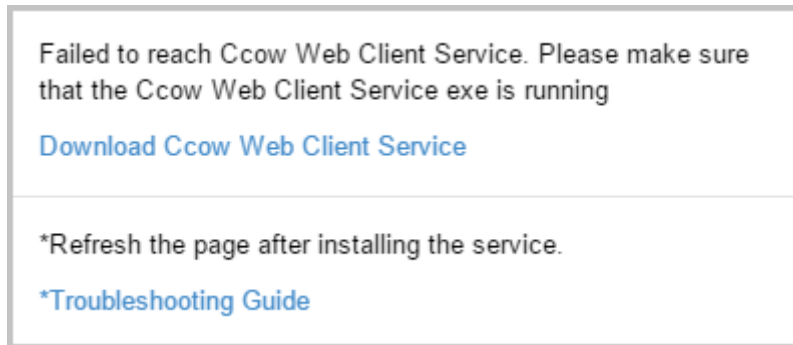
Failed to reach Ccow Web Client Service. Please make sure that the Ccow Web Client Service exe is running

Download Ccow Web Client Service

*Refresh the page after installing the service.

*Troubleshooting Guide